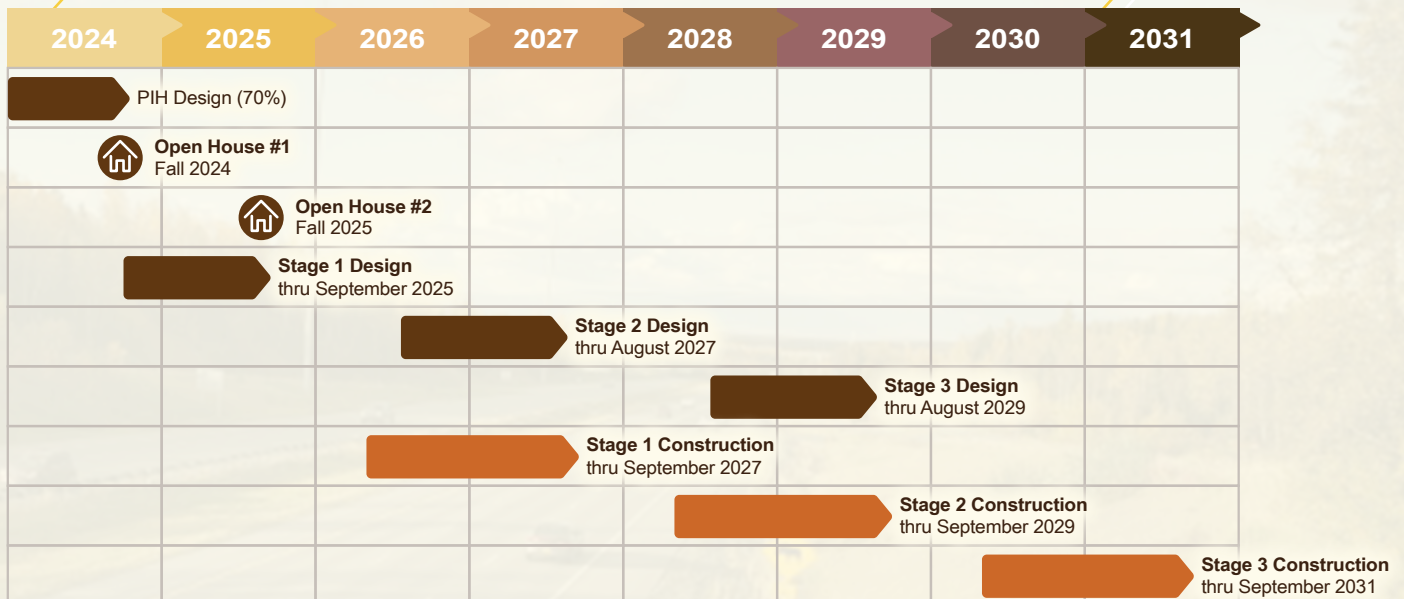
| 2024 | 2025 | 2026 | 2027 | 2028 | 2029 | 2030 | 2031 |
|---|---|---|---|---|---|---|---|

PIH Design (70%)

Open House #1
Fall 2024

Open House #2
Fall 2025

Stage 1 Design
thru September 2025

Stage 2 Design
thru August 2027

Stage 3 Design
thru August 2029

Stage 1 Construction
thru September 2027

Stage 2 Construction
thru September 2029

Stage 3 Construction
thru September 2031